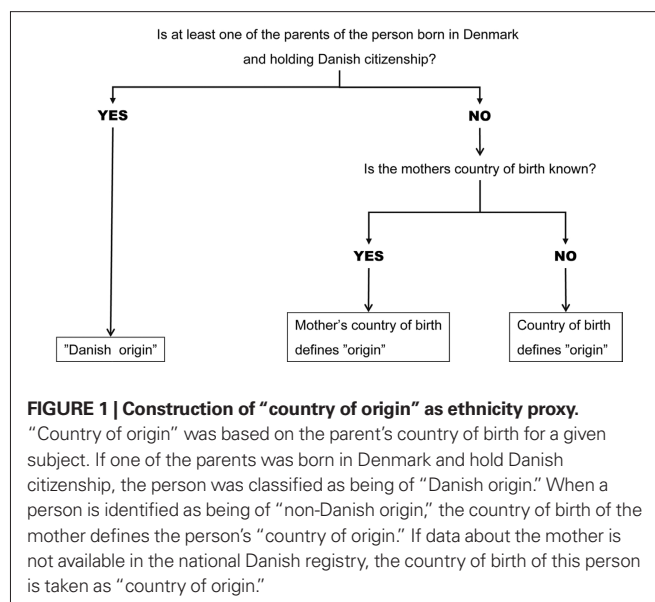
Is at least one of the parents of the person born in Denmark and holding Danish citizenship?

YES

NO

Is the mothers country of birth known?

YES

NO

"Danish origin"

Mother's country of birth defines "origin"

Country of birth defines "origin"

**FIGURE 1 | Construction of "country of origin" as ethnicity proxy.** "Country of origin" was based on the parent's country of birth for a given subject. If one of the parents was born in Denmark and hold Danish citizenship, the person was classified as being of "Danish origin." When a person is identified as being of "non-Danish origin," the country of birth of the mother defines the person's "country of origin." If data about the mother is not available in the national Danish registry, the country of birth of this person is taken as "country of origin."